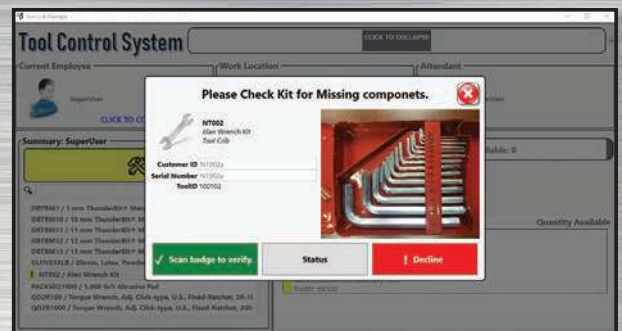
Tool Crib Manager

Tool Control System

CLICK TO COLLAPSE

Current Employee

Work Location

Attendant

SuperUser

CLICK TO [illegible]

Summary: SuperUser

Please Check Kit for Missing componets.

NT002
Alan Wrench Kit
Tool Crib

Customer ID NT002a
Serial Number NT002a
ToolID 100102

Scan badge to verify.

Status

Decline

Available: 0

Quantity Available

DBTBM1 / 1 mm ThunderBit® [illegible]
DBTBM10 / 10 mm ThunderBit® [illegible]
DBTBM11 / 11 mm ThunderBit® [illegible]
DBTBM12 / 12 mm ThunderBit® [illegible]
DBTBM13 / 13 mm ThunderBit® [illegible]
GLOVERXLB / Gloves, Latex, Powde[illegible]
NT002 / Alan Wrench Kit
PACK5021000 / 1,000 Grit Abrasive Pad
QD2R100 / Torque Wrench, Adj. Click-type, U.S., Fixed-Ratchet, 20-1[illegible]
QD2R1000 / Torque Wrench, Adj. Click-type, U.S., Fixed-Ratchet, 200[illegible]

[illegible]